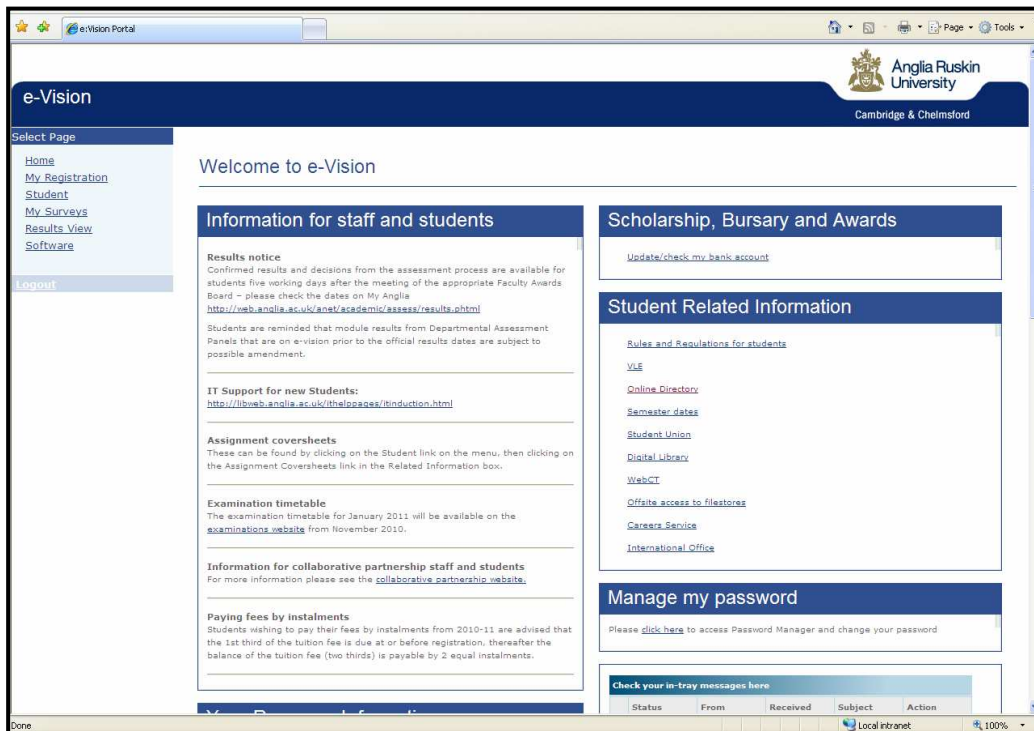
e:Vision Portal

Page • Tools •

Anglia Ruskin University

Cambridge & Chelmsford

e-Vision

Select Page

Home
My Registration
Student
My Surveys
Results View
Software

Logout

Welcome to e-Vision

Information for staff and students

Results notice
Confirmed results and decisions from the assessment process are available for students five working days after the meeting of the appropriate Faculty Awards Board – please check the dates on My Anglia http://web.anglia.ac.uk/anet/academic/assess/results.phtml

Students are reminded that module results from Departmental Assessment Panels that are on e-vision prior to the official results dates are subject to possible amendment.

IT Support for new Students:
http://libweb.anglia.ac.uk/ithelppages/itinduction.html

Assignment coversheets
These can be found by clicking on the Student link on the menu, then clicking on the Assignment Coversheets link in the Related Information box.

Examination timetable
The examination timetable for January 2011 will be available on the examinations website from November 2010.

Information for collaborative partnership staff and students
For more information please see the collaborative partnership website.

Paying fees by instalments
Students wishing to pay their fees by instalments from 2010-11 are advised that the 1st third of the tuition fee is due at or before registration. thereafter the balance of the tuition fee (two thirds) is payable by 2 equal instalments.

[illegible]

Scholarship, Bursary and Awards

Update/check my bank account

Student Related Information

Rules and Regulations for students
VLE
Online Directory
Semester dates
Student Union
Digital Library
WebCT
Offsite access to filestores
Careers Service
International Office

Manage my password

Please click here to access Password Manager and change your password

Check your in-tray messages here

| Status | From | Received | Subject | Action |
|---|---|---|---|---|

Done

Local intranet

100%